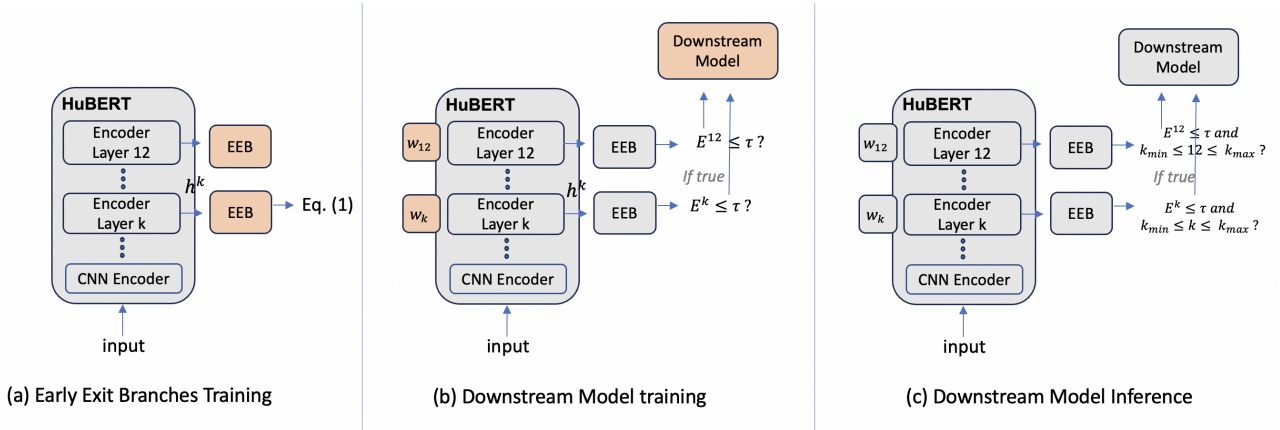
HuBERT

Encoder Layer 12

EEB

$h^k$

Encoder Layer k

EEB

Eq. (1)

CNN Encoder

input

(a) Early Exit Branches Training

Downstream Model

HuBERT

$w_{12}$

Encoder Layer 12

EEB

$E^{12} \leq \tau$ ?

If true

$w_k$

Encoder Layer k

$h^k$

EEB

$E^k \leq \tau$ ?

CNN Encoder

input

(b) Downstream Model training

Downstream Model

HuBERT

$w_{12}$

Encoder Layer 12

EEB

$E^{12} \leq \tau$ and $k_{min} \leq 12 \leq k_{max}$ ?

If true

$w_k$

Encoder Layer k

EEB

$E^k \leq \tau$ and $k_{min} \leq k \leq k_{max}$ ?

CNN Encoder

input

(c) Downstream Model Inference